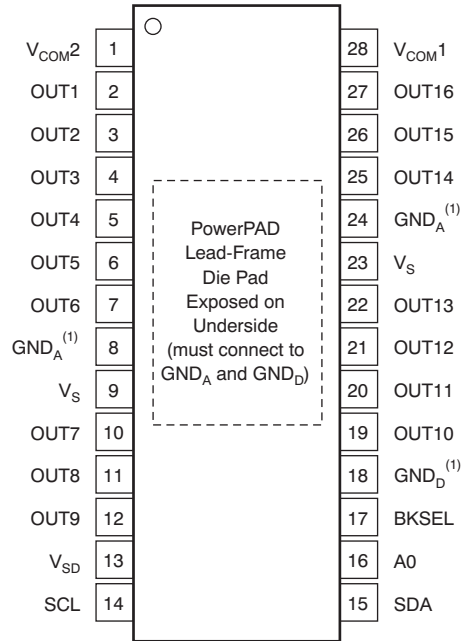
$V_{COM}2$ 1
OUT1 2
OUT2 3
OUT3 4
OUT4 5
OUT5 6
OUT6 7
$GND_A^{(1)}$ 8
$V_S$ 9
OUT7 10
OUT8 11
OUT9 12
$V_{SD}$ 13
SCL 14

PowerPAD Lead-Frame Die Pad Exposed on Underside (must connect to $GND_A$ and $GND_D$)

28 $V_{COM}1$
27 OUT16
26 OUT15
25 OUT14
24 $GND_A^{(1)}$
23 $V_S$
22 OUT13
21 OUT12
20 OUT11
19 OUT10
18 $GND_D^{(1)}$
17 BKSEL
16 A0
15 SDA